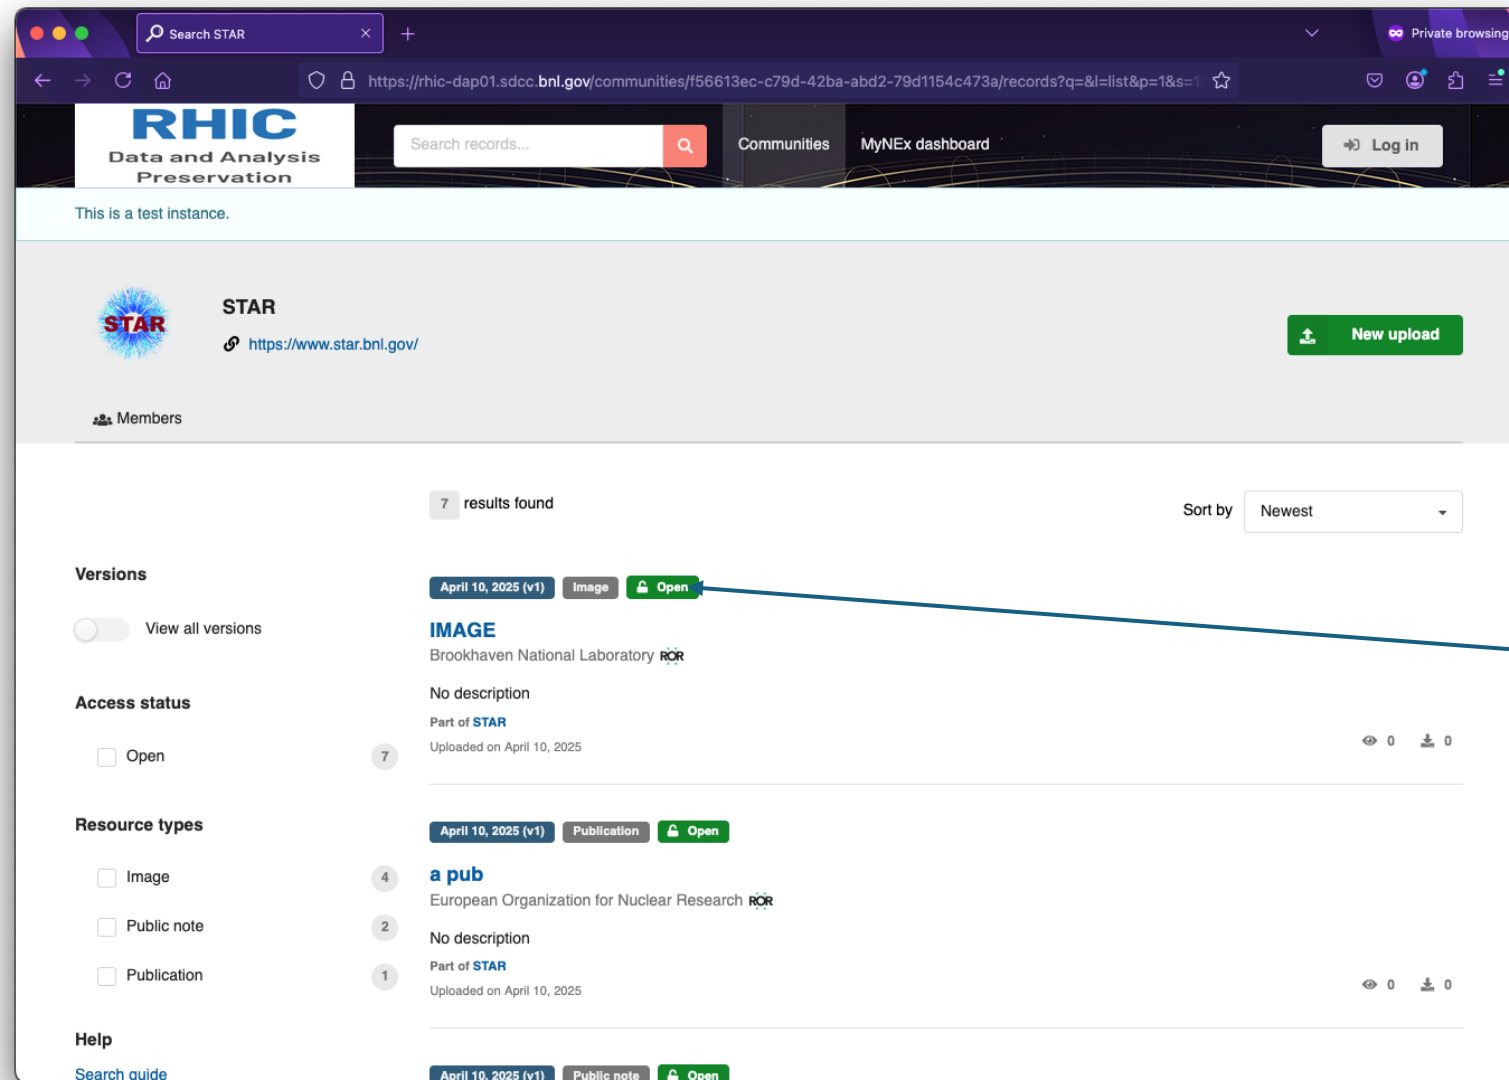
Search STAR

Private browsing

https://rhic-dap01.sdcc.bnl.gov/communities/f56613ec-c79d-42ba-abd2-79d1154c473a/records?q=&l=list&p=1&s=1

RHIC
Data and Analysis Preservation

Search records...

Communities

MyNEx dashboard

Log in

This is a test instance.

STAR

STAR

https://www.star.bnl.gov/

New upload

Members

7 results found

Sort by Newest

Versions

View all versions

Access status

Open 7

Resource types

Image 4

Public note 2

Publication 1

Help

Search guide

April 10, 2025 (v1) Image Open

IMAGE

Brookhaven National Laboratory ROR

No description

Part of STAR

Uploaded on April 10, 2025

0 0

April 10, 2025 (v1) Publication Open

a pub

European Organization for Nuclear Research ROR

No description

Part of STAR

Uploaded on April 10, 2025

0 0

April 10, 2025 (v1) Public note Open